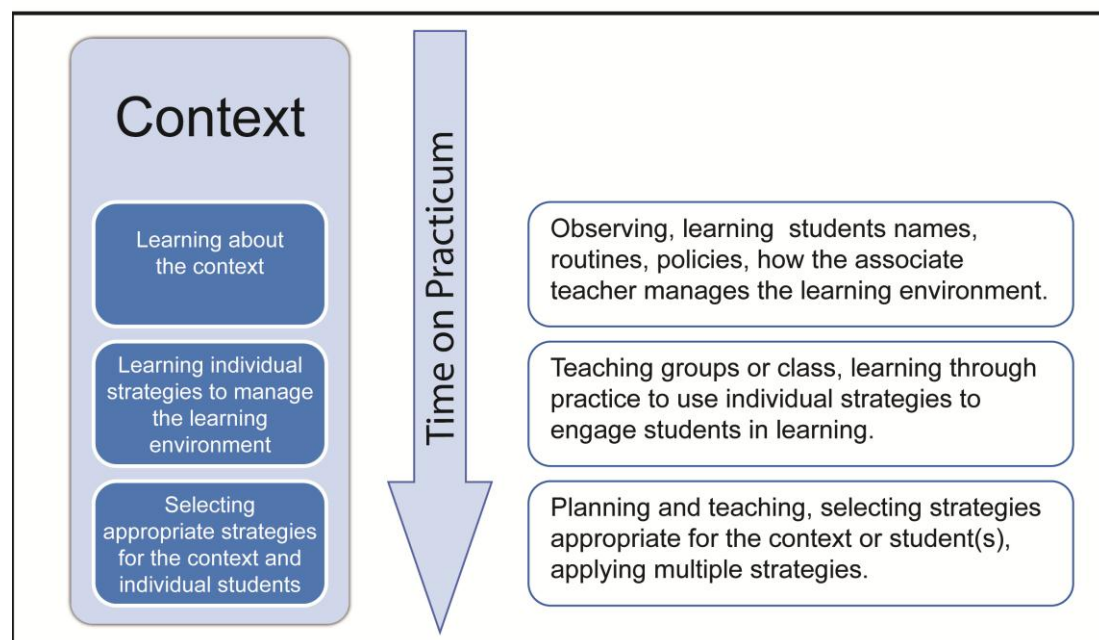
Context

Learning about the context

Learning individual strategies to manage the learning environment

Selecting appropriate strategies for the context and individual students

Time on Practicum

Observing, learning students names, routines, policies, how the associate teacher manages the learning environment.

Teaching groups or class, learning through practice to use individual strategies to engage students in learning.

Planning and teaching, selecting strategies appropriate for the context or student(s), applying multiple strategies.